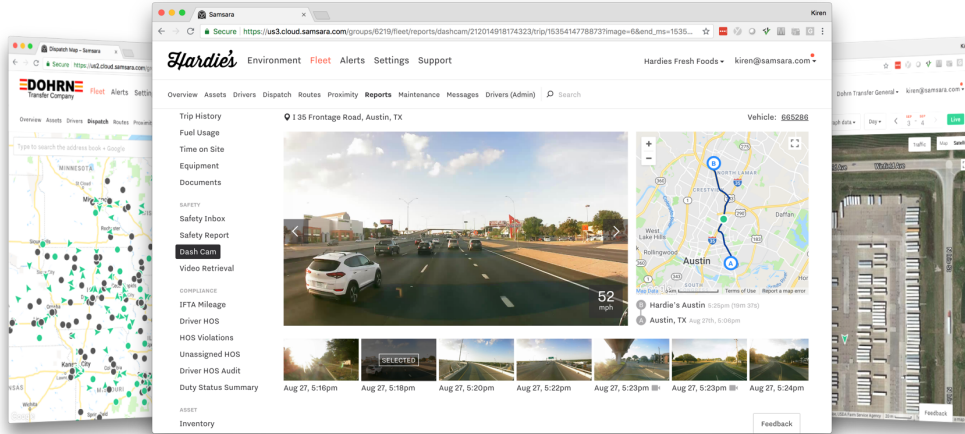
Dispatch Map - Samsara
Secure https://us2.cloud.samsara.com/
DOHRN Transfer Company
Fleet Alerts Settin
Overview Assets Drivers Dispatch Routes
Type to search the address book + Google
MINNESOTA

Samsara
Kiren
Secure https://us3.cloud.samsara.com/groups/6219/fleet/reports/dashcam/212014918174323/trip/1535414778873?image=6&end_ms=1535...
Hardie's Environment Fleet Alerts Settings Support
Hardies Fresh Foods kiren@samsara.com
Overview Assets Drivers Dispatch Routes Proximity Reports Maintenance Messages Drivers (Admin) Search
Trip History
Fuel Usage
Time on Site
Equipment
Documents
SAFETY
Safety Inbox
Safety Report
Dash Cam
Video Retrieval
COMPLIANCE
IFTA Mileage
Driver HOS
HOS Violations
Unassigned HOS
Driver HOS Audit
Duty Status Summary
ASSET
Inventory
I 35 Frontage Road, Austin, TX
Vehicle: 665286
52 mph
West Lake Hills
Rollingwood
Austin
Daffan
Map Data Terms of Use Report a map error
Hardie's Austin 5:26pm (16m 37s)
Austin, TX Aug 27th, 5:06pm
SELECTED
Aug 27, 5:16pm Aug 27, 5:18pm Aug 27, 5:20pm Aug 27, 5:22pm Aug 27, 5:23pm Aug 27, 5:23pm Aug 27, 5:24pm
Feedback

Dohrn Transfer General
Day
Live
Traffic Map Satellite
Feedback